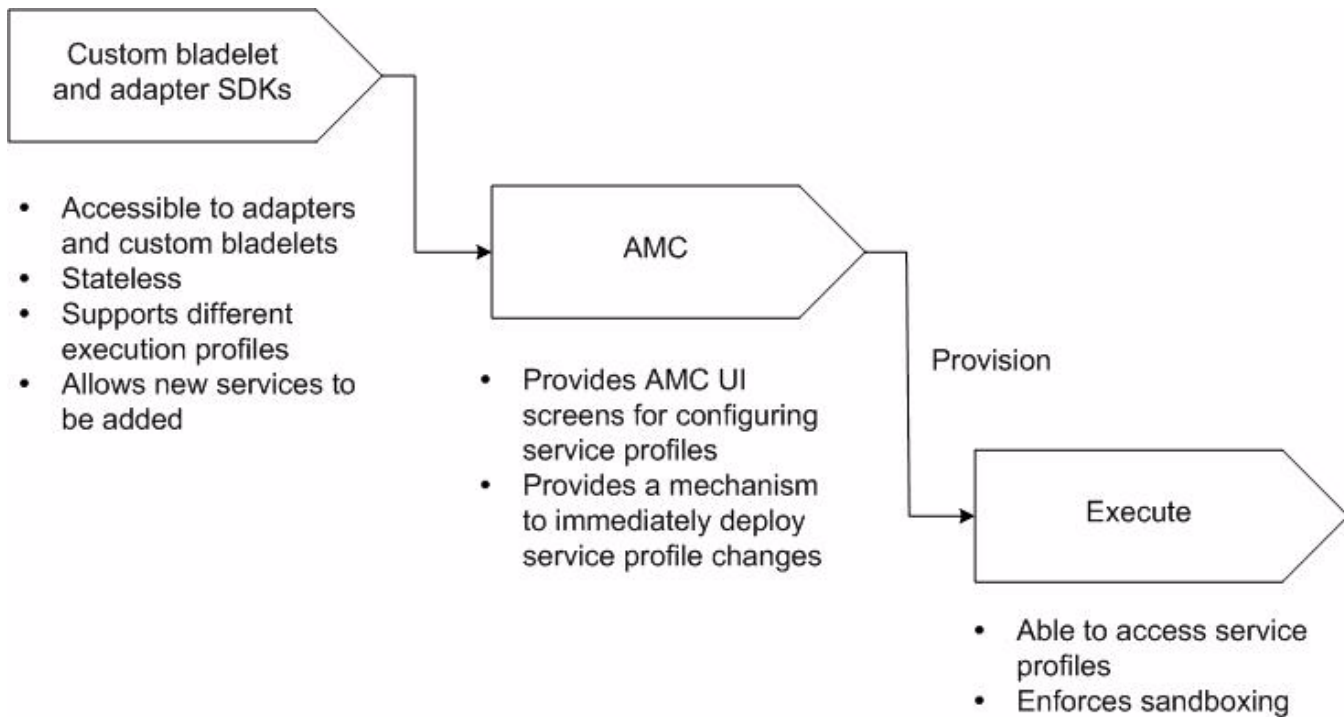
Custom bladelet and adapter SDKs

- Accessible to adapters and custom bladelets
- Stateless
- Supports different execution profiles
- Allows new services to be added

AMC

- Provides AMC UI screens for configuring service profiles
- Provides a mechanism to immediately deploy service profile changes

Provision

Execute

- Able to access service profiles
- Enforces sandboxing